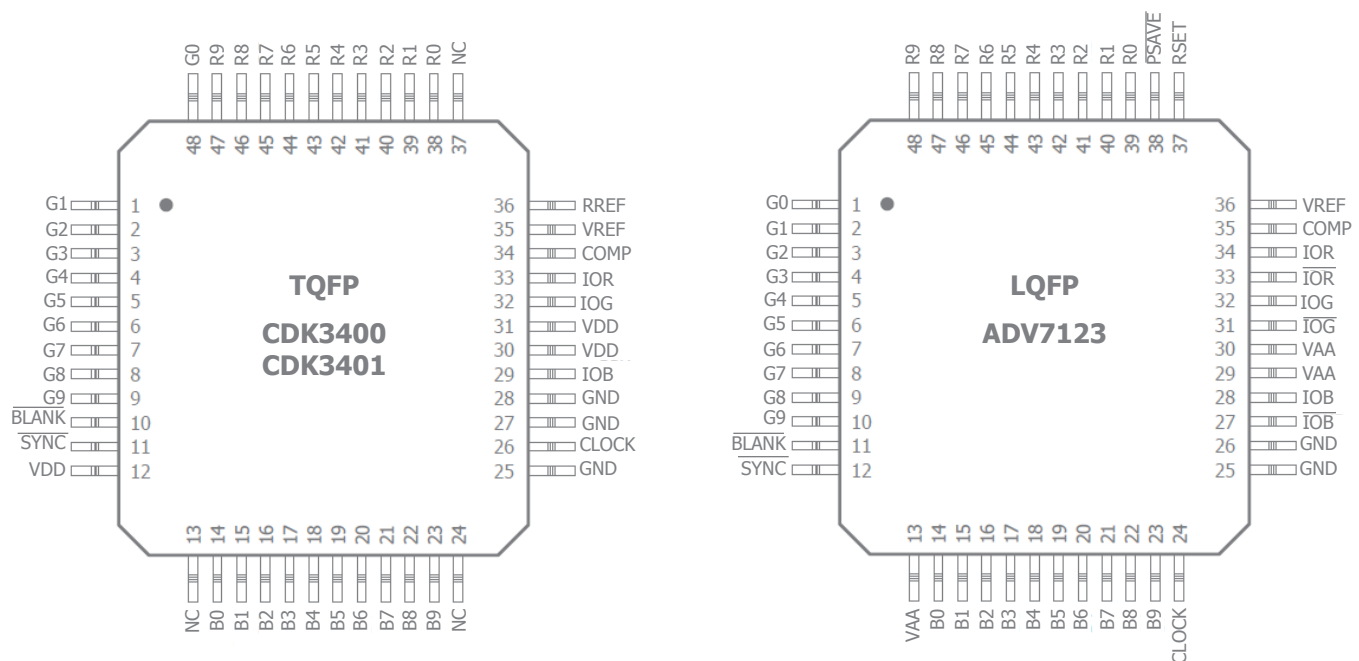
G0 R9 R8 R7 R6 R5 R4 R3 R2 R1 R0 NC
48 47 46 45 44 43 42 41 40 39 38 37

G1 1
G2 2
G3 3
G4 4
G5 5
G6 6
G7 7
G8 8
G9 9
$\overline{BLANK}$ 10
$\overline{SYNC}$ 11
VDD 12

36 RREF
35 VREF
34 COMP
33 IOR
32 IOG
31 VDD
30 VDD
29 IOB
28 GND
27 GND
26 CLOCK
25 GND

TQFP
CDK3400
CDK3401

13 14 15 16 17 18 19 20 21 22 23 24
NC B0 B1 B2 B3 B4 B5 B6 B7 B8 B9 NC

R9 R8 R7 R6 R5 R4 R3 R2 R1 R0 PSAVE RSET
48 47 46 45 44 43 42 41 40 39 38 37

G0 1
G1 2
G2 3
G3 4
G4 5
G5 6
G6 7
G7 8
G8 9
G9 10
$\overline{BLANK}$ 11
$\overline{SYNC}$ 12

36 VREF
35 COMP
34 IOR
33 $\overline{IOR}$
32 IOG
31 $\overline{IOG}$
30 VAA
29 VAA
28 IOB
27 $\overline{IOB}$
26 GND
25 GND

LQFP
ADV7123

13 14 15 16 17 18 19 20 21 22 23 24
VAA B0 B1 B2 B3 B4 B5 B6 B7 B8 B9 CLOCK